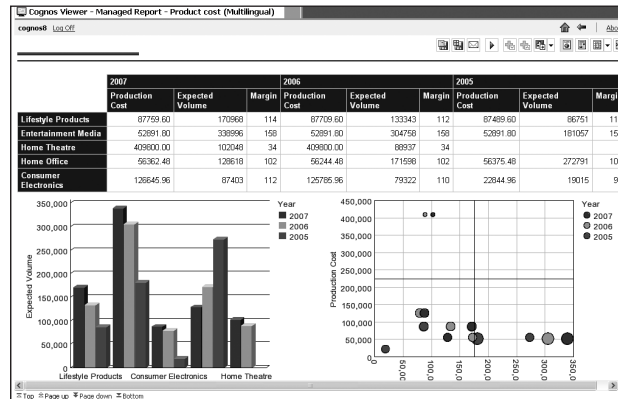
Cognos Viewer - Managed Report - Product cost (Multilingual)

cognos8 Log Off

Abo

| | 2007 | | | 2006 | | | 2005 | | |
|---|---|---|---|---|---|---|---|---|---|
| | Production Cost | Expected Volume | Margin | Production Cost | Expected Volume | Margin | Production Cost | Expected Volume | Margi |
| Lifestyle Products | 87759.60 | 170968 | 114 | 87709.60 | 133343 | 112 | 87489.60 | 86751 | 11 |
| Entertainment Media | 52891.80 | 338996 | 158 | 52891.80 | 304758 | 158 | 52891.80 | 181057 | 15 |
| Home Theatre | 409800.00 | 102048 | 34 | 409800.00 | 88937 | 34 | | | |
| Home Office | 56362.48 | 128618 | 102 | 56244.48 | 171598 | 102 | 56375.48 | 272791 | 10 |
| Consumer Electronics | 126645.96 | 87403 | 112 | 125785.96 | 79322 | 110 | 22844.96 | 19015 | 9 |

350,000
300,000
250,000
200,000
150,000
100,000
50,000
0
Expected Volume
Lifestyle Products Consumer Electronics Home Theatre
Year
2007
2006
2005

450,000
400,000
350,000
300,000
250,000
200,000
150,000
100,000
50,000
0
Production Cost
50,000
100,000
150,000
200,000
250,000
300,000
350,000
Year
2007
2006
2005

Top Page up Page down Bottom